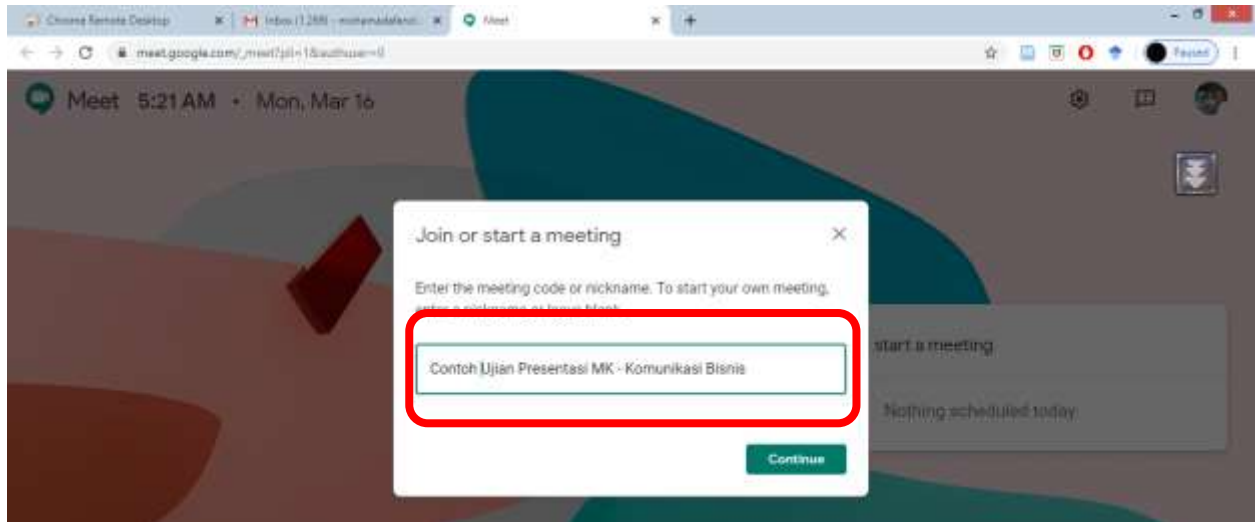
Chrome Remote Desktop
Inbox (1,289) - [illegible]
Meet
meet.google.com/_meet?pli=1&authuser=0
Paused

Meet 5:21 AM • Mon, Mar 16

Join or start a meeting

Enter the meeting code or nickname. To start your own meeting, enter a nickname or leave blank.

Contoh Ujian Presentasi MK - Komunikasi Bisnis

Continue

start a meeting

Nothing scheduled today